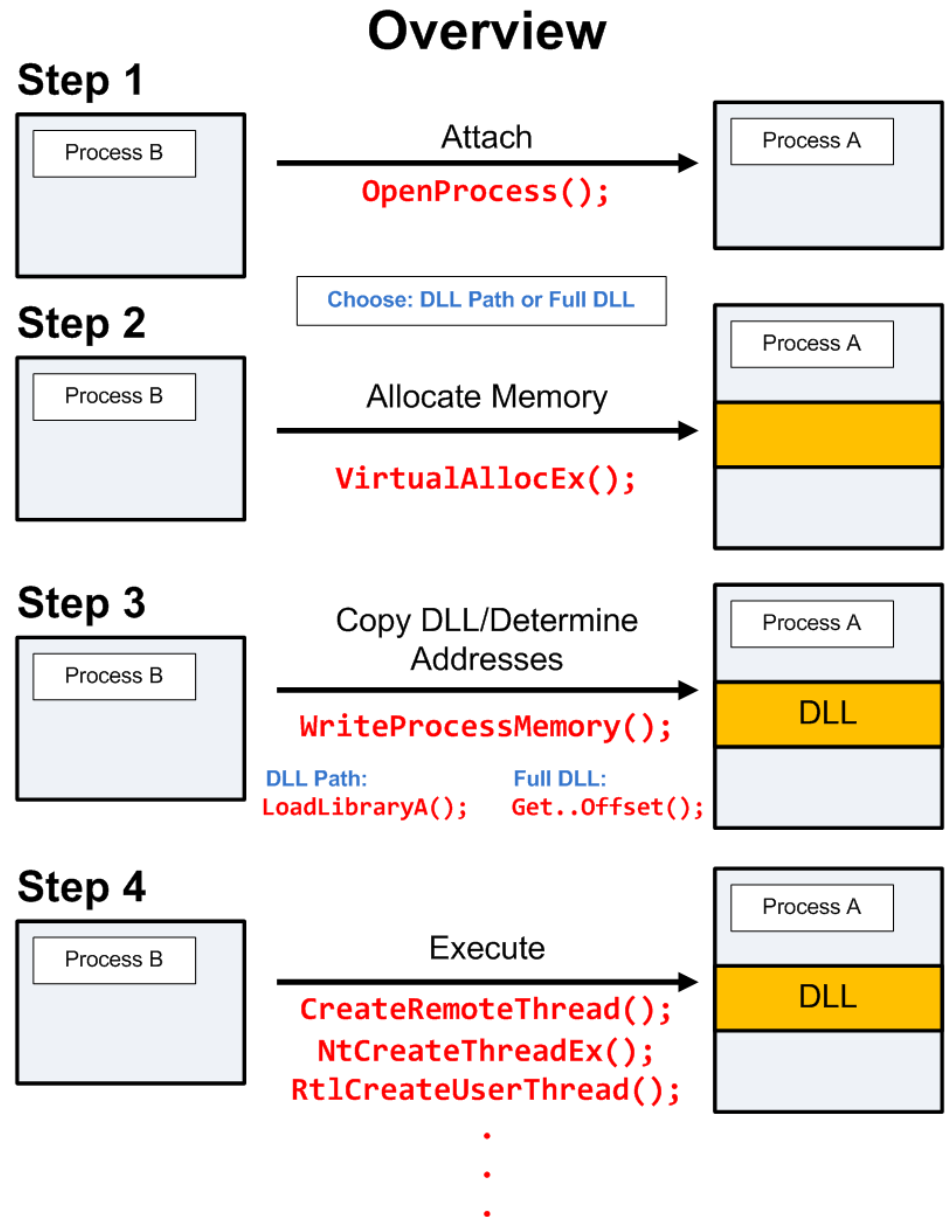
Overview

Step 1

Process B

Attach

OpenProcess();

Process A

Choose: DLL Path or Full DLL

Step 2

Process B

Allocate Memory

VirtualAllocEx();

Process A

Step 3

Process B

Copy DLL/Determine Addresses

WriteProcessMemory();

DLL Path:
LoadLibraryA();

Full DLL:
Get..Offset();

Process A

DLL

Step 4

Process B

Execute

CreateRemoteThread();
NtCreateThreadEx();
RtlCreateUserThread();
.
.
.

Process A

DLL